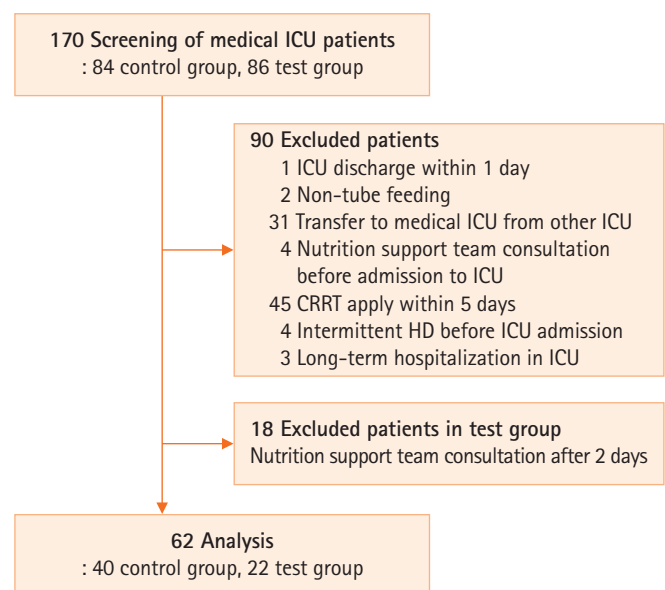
170 Screening of medical ICU patients
: 84 control group, 86 test group

90 Excluded patients
1 ICU discharge within 1 day
2 Non-tube feeding
31 Transfer to medical ICU from other ICU
4 Nutrition support team consultation before admission to ICU
45 CRRT apply within 5 days
4 Intermittent HD before ICU admission
3 Long-term hospitalization in ICU

18 Excluded patients in test group
Nutrition support team consultation after 2 days

62 Analysis
: 40 control group, 22 test group